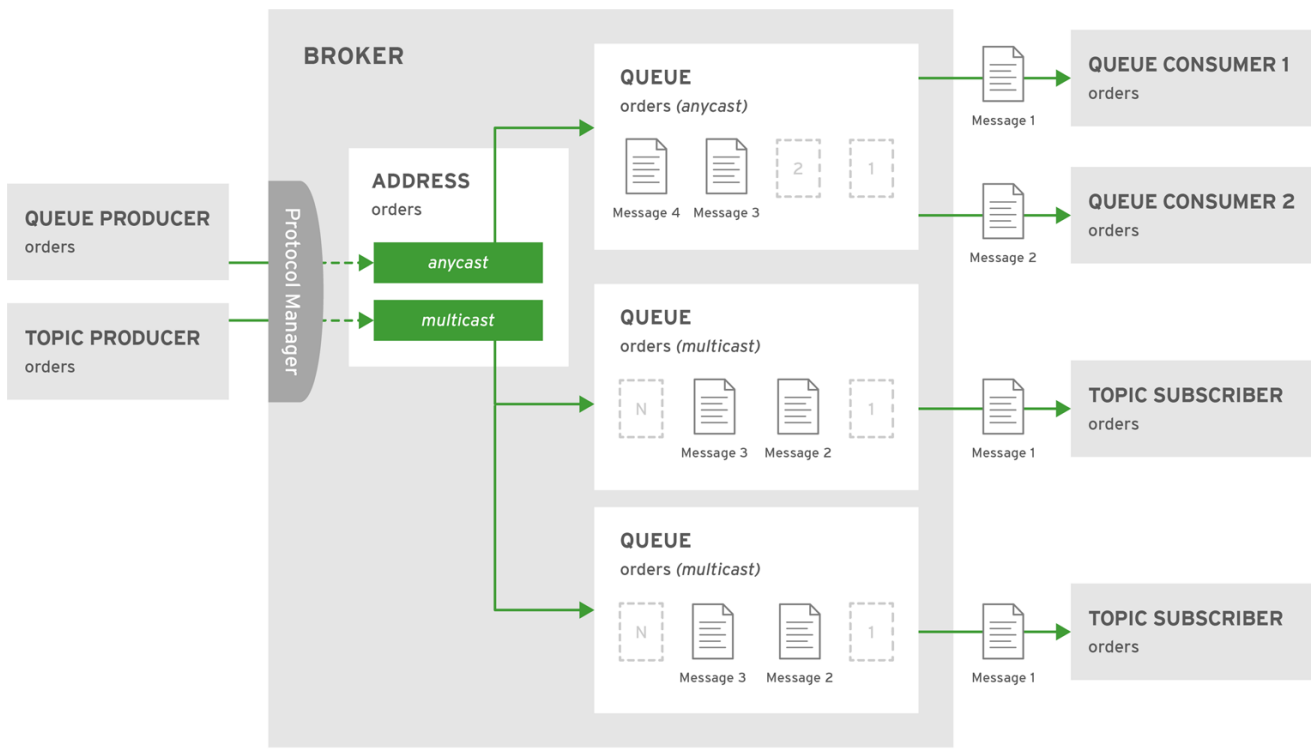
BROKER

QUEUE PRODUCER
orders

TOPIC PRODUCER
orders

Protocol Manager

ADDRESS
orders

anycast

multicast

QUEUE
orders (anycast)

Message 4 Message 3 2 1

QUEUE
orders (multicast)

N Message 3 Message 2 1

QUEUE
orders (multicast)

N Message 3 Message 2 1

Message 1

QUEUE CONSUMER 1
orders

Message 2

QUEUE CONSUMER 2
orders

Message 1

TOPIC SUBSCRIBER
orders

Message 1

TOPIC SUBSCRIBER
orders